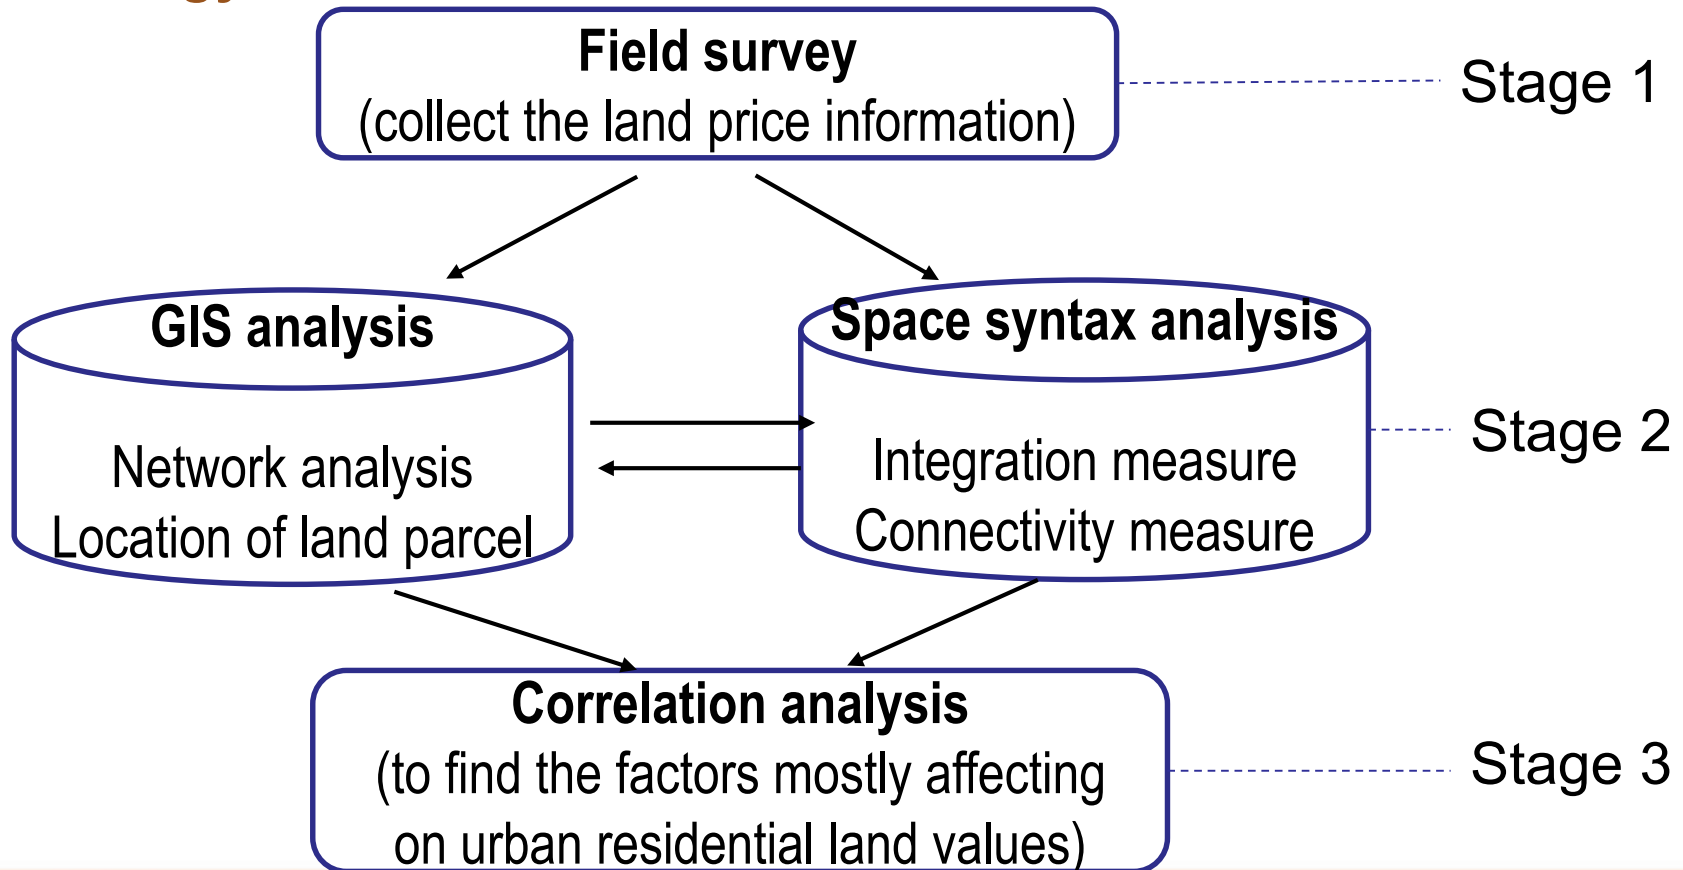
Field survey
(collect the land price information)

Stage 1

GIS analysis

Network analysis
Location of land parcel

Space syntax analysis

Integration measure
Connectivity measure

Stage 2

Correlation analysis
(to find the factors mostly affecting on urban residential land values)

Stage 3